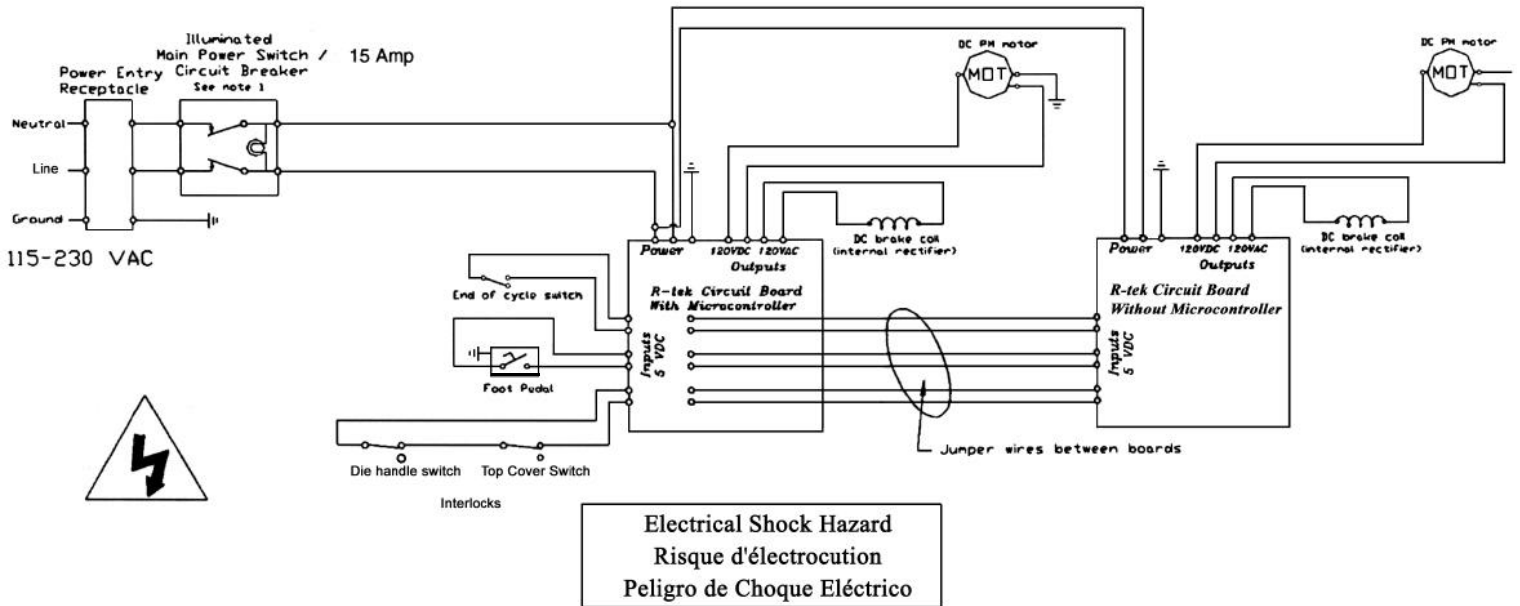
Illuminated
Main Power Switch / 15 Amp
Circuit Breaker
See note 1

Power Entry
Receptacle

Neutral
Line
Ground

115-230 VAC

DC PM motor
MOT

DC PM motor
MOT

Power 120VDC 120VAC
Outputs

DC brake coil
(internal rectifier)

R-tek Circuit Board
With Microcontroller

Inputs
5 VDC

End of cycle switch

Foot Pedal

Power 120VDC 120VAC
Outputs

DC brake coil
(internal rectifier)

R-tek Circuit Board
Without Microcontroller

Inputs
5 VDC

Jumper wires between boards

Die handle switch Top Cover Switch

Interlocks

Electrical Shock Hazard
Risque d'électrocution
Peligro de Choque Eléctrico